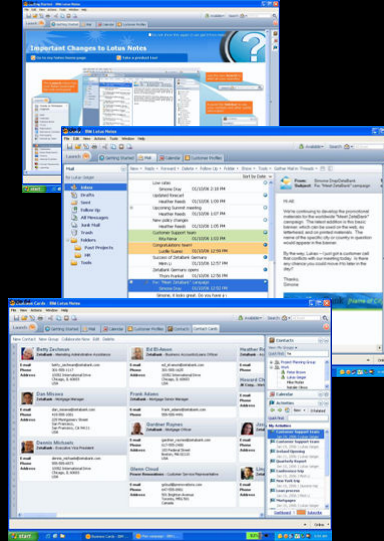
Important Changes to Lotus Notes

Mail

Inbox
Drafts
Sent
Follow Up
All Documents
Junk Mail
Trash

Folders

New | Reply | Forward | Delete | Follow Up | Folder | Tools

Simone Dray
Heather Reeds
Heather Reeds
Heather Reeds
Nita Raina
Heather Reeds
Mark Li
Frank Adams
Simone Dray

Simone Dray

Hi Luke,

We are continuing to develop the promotional materials for the worldwide "Meet ZetaBank" campaign. The latest addition is this basic Webcam (which can be used on the web, via letterhead, and on posted materials). The name of the specific city or country in question would appear in the banner.

By the way, Luke – I just got a customer call that conflicts with our meeting today. Is there any chance you could move this later in the day?

Thanks,
Simone

Business Cards - IBM Lotus Notes

Kathy Jackson
Ed Ericsson
Heather Reeds
Dan Misawa
Frank Adams
Dennis Michaels
Gordon Pryone
Glenn Choul

E-mail
Phone
Address

My Activities

start